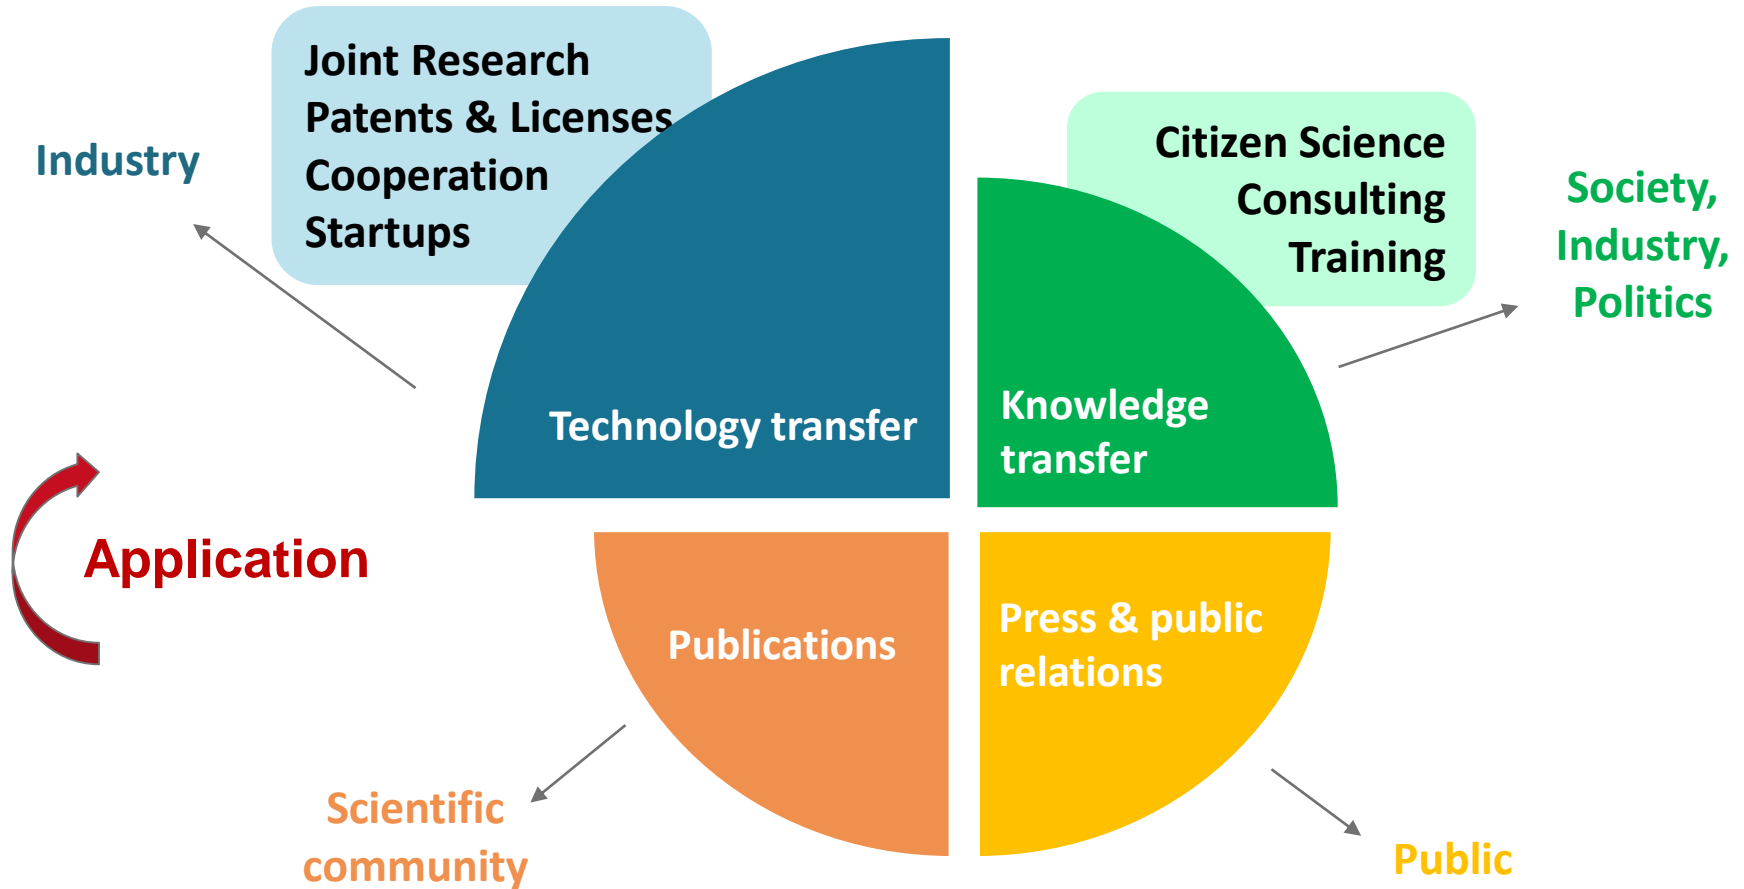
Joint Research
Patents & Licenses
Cooperation
Startups

Industry

Technology transfer

Citizen Science
Consulting
Training

Society,
Industry,
Politics

Knowledge transfer

Application

Publications

Press & public relations

Scientific community

Public